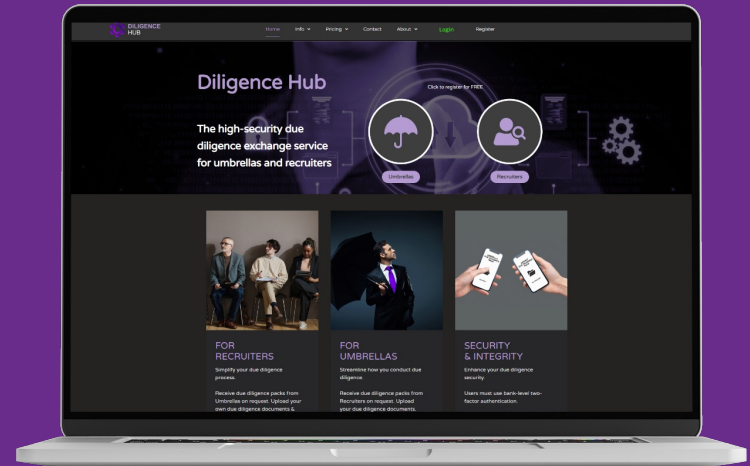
DILIGENCE HUB

Home Info Pricing Contact About Login Register

Diligence Hub

The high-security due diligence exchange service for umbrellas and recruiters

Click to register for FREE

Umbrellas

Recruiters

FOR RECRUITERS

Simplify your due diligence process.

Receive due diligence packs from Umbrellas on request. Upload your own due diligence documents &

FOR UMBRELLAS

Streamline how you conduct due diligence.

Receive due diligence packs from Recruiters on request. Upload your due diligence documents.

SECURITY & INTEGRITY

Enhance your due diligence security.

Users must use bank-level two-factor authentication.